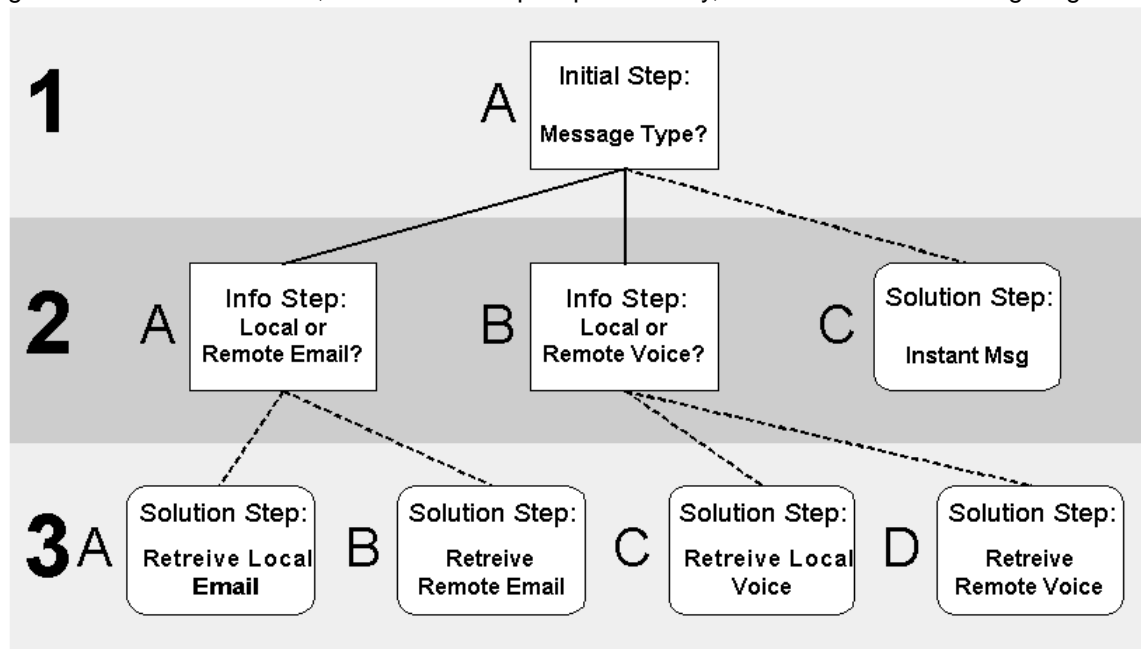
1

A

Initial Step:
Message Type?

2

A

Info Step:
Local or Remote Email?

B

Info Step:
Local or Remote Voice?

C

Solution Step:
Instant Msg

3

A

Solution Step:
Retreive Local Email

B

Solution Step:
Retreive Remote Email

C

Solution Step:
Retreive Local Voice

D

Solution Step:
Retreive Remote Voice